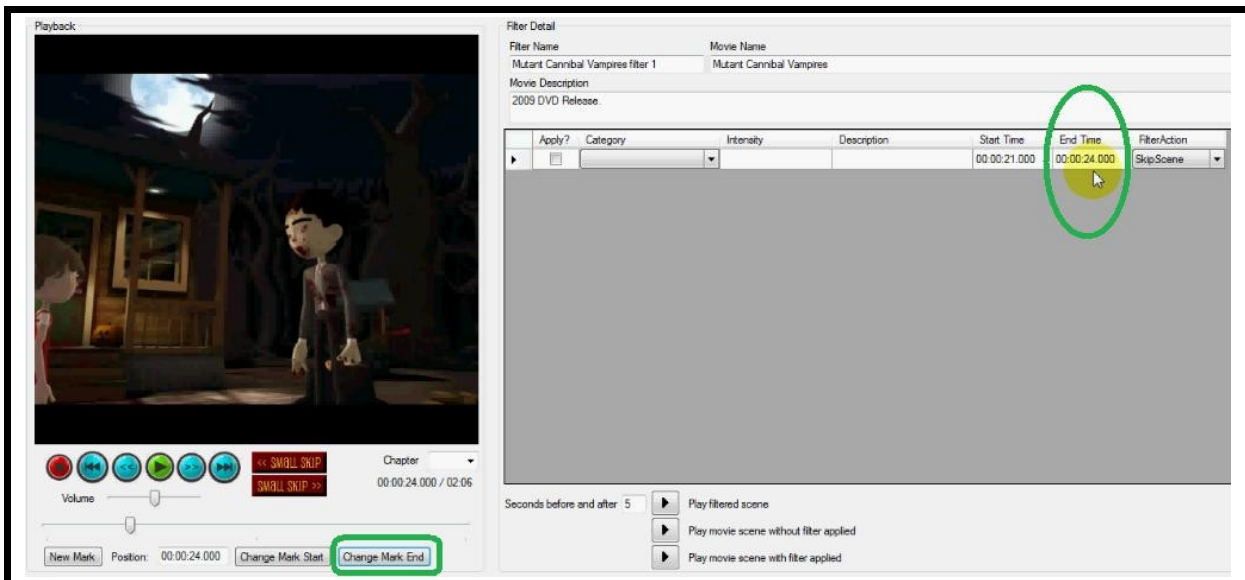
Playback

<< SMALL SKIP
SMALL SKIP >>

Chapter

00:00:24.000 / 02:06

Volume

New Mark Position: 00:00:24.000 Change Mark Start Change Mark End

Filter Detail

Filter Name
Mutant Cannibal Vampires filter 1

Movie Name
Mutant Cannibal Vampires

Movie Description
2009 DVD Release.

| Apply? | Category | Intensity | Description | Start Time | End Time | FilterAction |
|---|---|---|---|---|---|---|
| | | | | 00:00:21.000 | 00:00:24.000 | SkipScene |

Seconds before and after 5

Play filtered scene

Play movie scene without filter applied

Play movie scene with filter applied